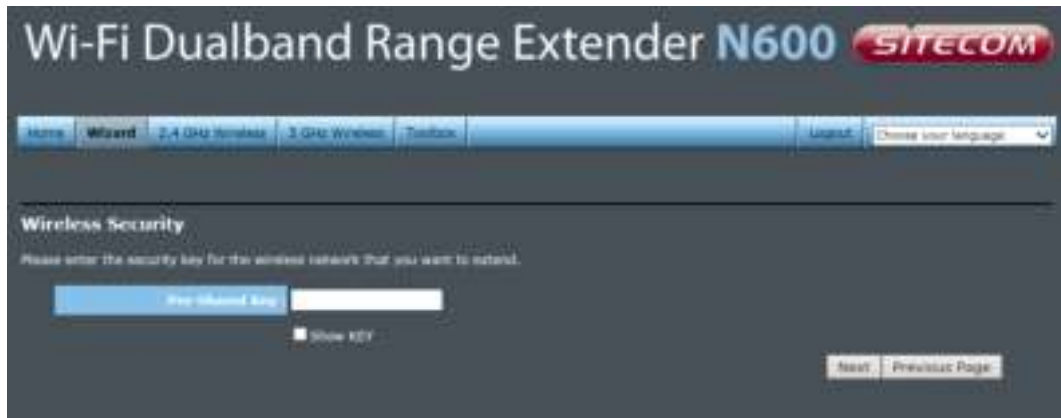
Wi-Fi Dualband Range Extender N600 SITECOM

Home Wizard 2.4 GHz Wireless 5 GHz Wireless Toolbox Logout Choose your language

Wireless Security

Please enter the security key for the wireless network that you want to extend.

Pre-Shared Key

Show KEY

Next Previous Page